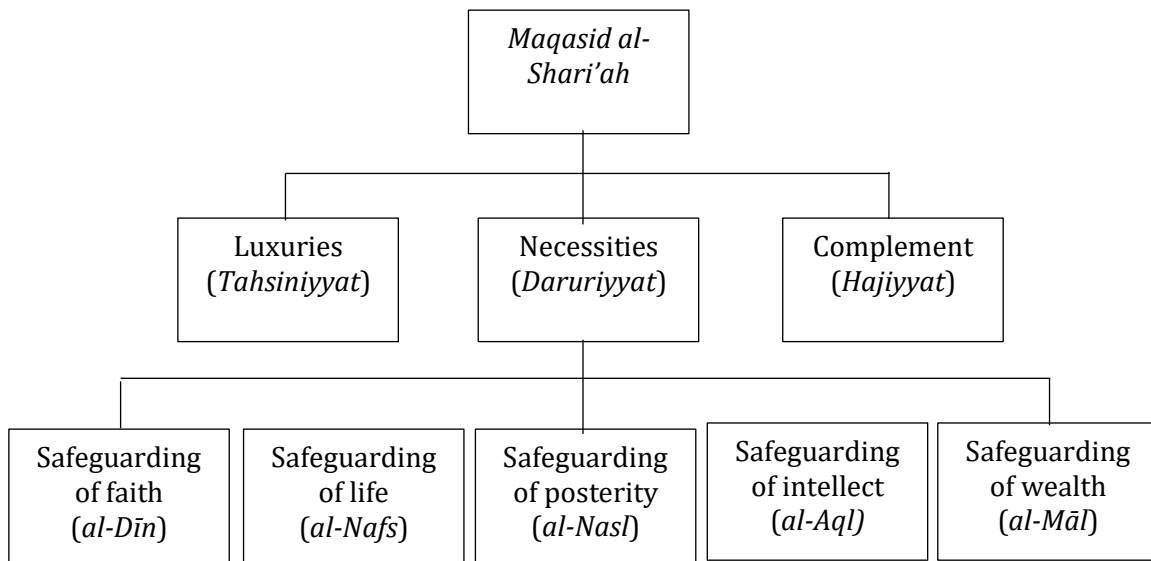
Maqasid al-Shari'ah

Luxuries (Tahsiniyyat)

Necessities (Daruriyyat)

Complement (Hajiyyat)

Safeguarding of faith (al-Dīn)

Safeguarding of life (al-Nafs)

Safeguarding of posterity (al-Nasl)

Safeguarding of intellect (al-Aql)

Safeguarding of wealth (al-Māl)